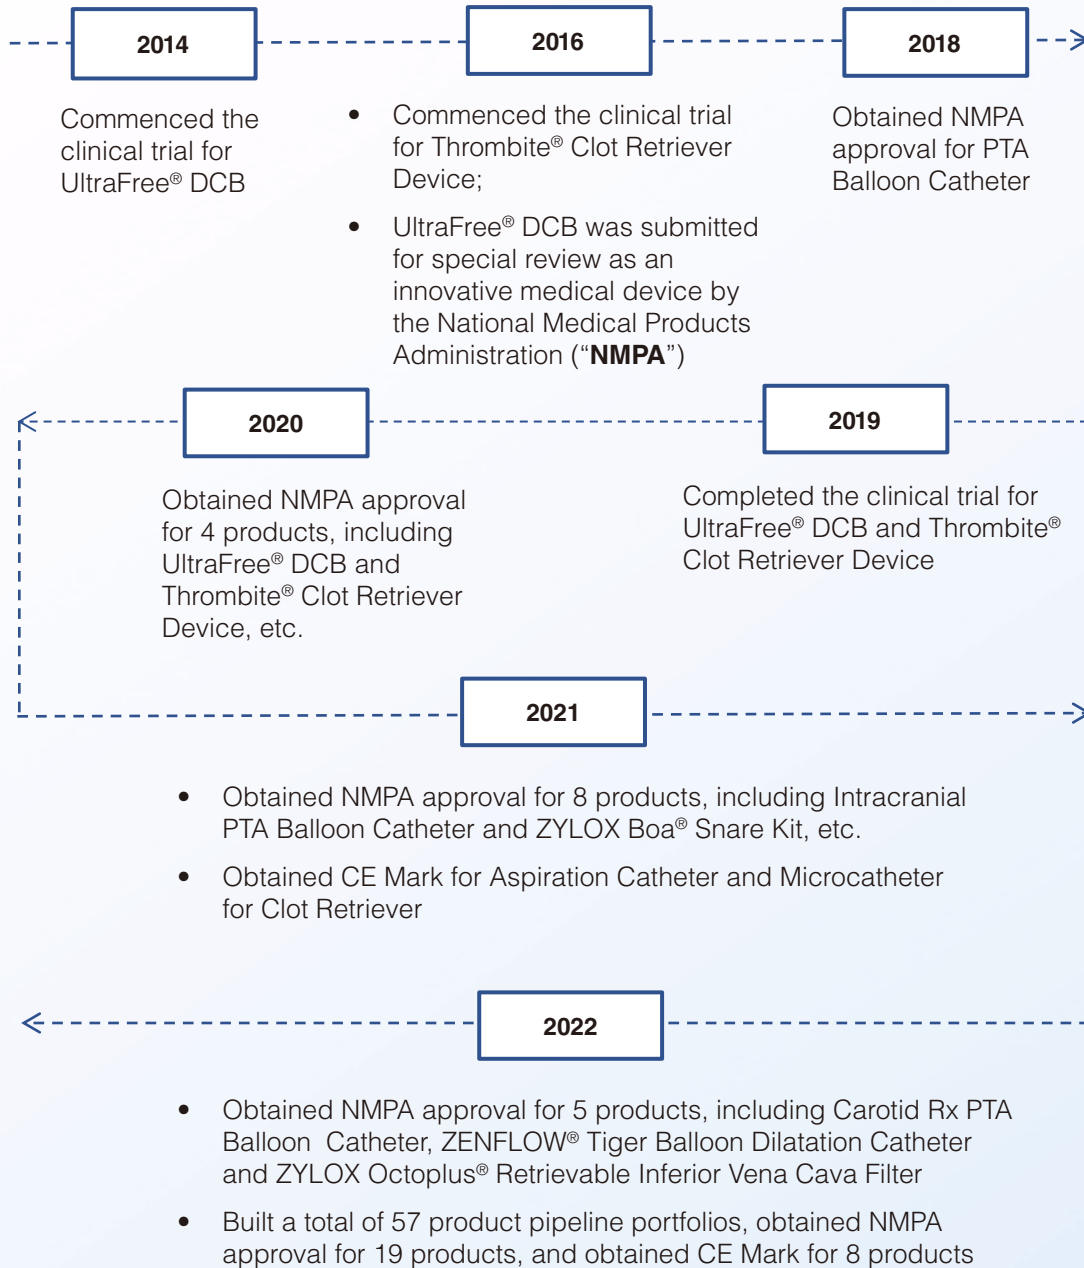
2014

Commenced the clinical trial for UltraFree® DCB

2016

• Commenced the clinical trial for Thrombite® Clot Retriever Device;

• UltraFree® DCB was submitted for special review as an innovative medical device by the National Medical Products Administration ("**NMPA**")

2018

Obtained NMPA approval for PTA Balloon Catheter

2019

Completed the clinical trial for UltraFree® DCB and Thrombite® Clot Retriever Device

2020

Obtained NMPA approval for 4 products, including UltraFree® DCB and Thrombite® Clot Retriever Device, etc.

2021

• Obtained NMPA approval for 8 products, including Intracranial PTA Balloon Catheter and ZYLOX Boa® Snare Kit, etc.

• Obtained CE Mark for Aspiration Catheter and Microcatheter for Clot Retriever

2022

• Obtained NMPA approval for 5 products, including Carotid Rx PTA Balloon Catheter, ZENFLOW® Tiger Balloon Dilatation Catheter and ZYLOX Octoplus® Retrievable Inferior Vena Cava Filter

• Built a total of 57 product pipeline portfolios, obtained NMPA approval for 19 products, and obtained CE Mark for 8 products